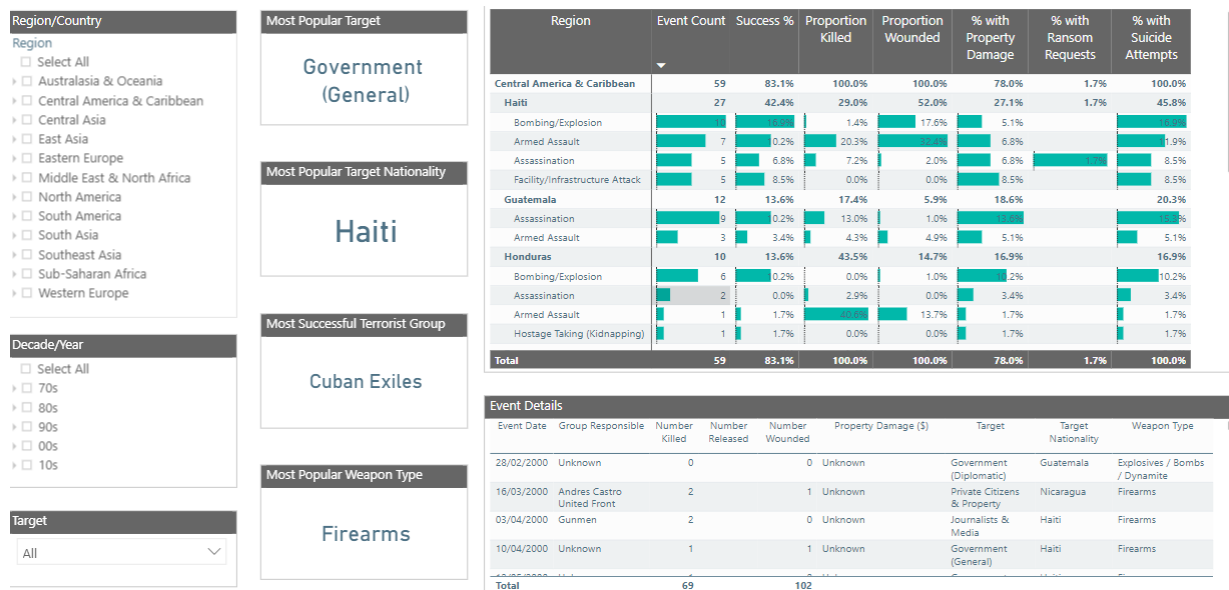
Region/Country

Region
Select All
Australasia & Oceania
Central America & Caribbean
Central Asia
East Asia
Eastern Europe
Middle East & North Africa
North America
South America
South Asia
Southeast Asia
Sub-Saharan Africa
Western Europe

Decade/Year
Select All
70s
80s
90s
00s
10s

Target
All

Most Popular Target
Government (General)

Most Popular Target Nationality
Haiti

Most Successful Terrorist Group
Cuban Exiles

Most Popular Weapon Type
Firearms

| Region | Event Count | Success % | Proportion Killed | Proportion Wounded | % with Property Damage | % with Ransom Requests | % with Suicide Attempts |
|---|---|---|---|---|---|---|---|
| Central America & Caribbean | 59 | 83.1% | 100.0% | 100.0% | 78.0% | 1.7% | 100.0% |
| Haiti | 27 | 42.4% | 29.0% | 52.0% | 27.1% | 1.7% | 45.8% |
| Bombing/Explosion | 10 | 16.9% | 1.4% | 17.6% | 5.1% | | 16.9% |
| Armed Assault | 7 | 10.2% | 20.3% | 32.4% | 6.8% | | 11.9% |
| Assassination | 5 | 6.8% | 7.2% | 2.0% | 6.8% | 1.7% | 8.5% |
| Facility/Infrastructure Attack | 5 | 8.5% | 0.0% | 0.0% | 8.5% | | 8.5% |
| Guatemala | 12 | 13.6% | 17.4% | 5.9% | 18.6% | | 20.3% |
| Assassination | 9 | 10.2% | 13.0% | 1.0% | 13.6% | | 15.3% |
| Armed Assault | 3 | 3.4% | 4.3% | 4.9% | 5.1% | | 5.1% |
| Honduras | 10 | 13.6% | 43.5% | 14.7% | 16.9% | | 16.9% |
| Bombing/Explosion | 6 | 10.2% | 0.0% | 1.0% | 10.2% | | 10.2% |
| Assassination | 2 | 0.0% | 2.9% | 0.0% | 3.4% | | 3.4% |
| Armed Assault | 1 | 1.7% | 40.6% | 13.7% | 1.7% | | 1.7% |
| Hostage Taking (Kidnapping) | 1 | 1.7% | 0.0% | 0.0% | 1.7% | | 1.7% |
| Total | 59 | 83.1% | 100.0% | 100.0% | 78.0% | 1.7% | 100.0% |

Event Details

| Event Date | Group Responsible | Number Killed | Number Released | Number Wounded | Property Damage ($) | Target | Target Nationality | Weapon Type |
|---|---|---|---|---|---|---|---|---|
| 28/02/2000 | Unknown | 0 | | 0 | Unknown | Government (Diplomatic) | Guatemala | Explosives / Bombs / Dynamite |
| 16/03/2000 | Andres Castro United Front | 2 | | 1 | Unknown | Private Citizens & Property | Nicaragua | Firearms |
| 03/04/2000 | Gunmen | 2 | | 0 | Unknown | Journalists & Media | Haiti | Firearms |
| 10/04/2000 | Unknown | 1 | | 1 | Unknown | Government (General) | Haiti | Firearms |
| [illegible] | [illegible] | | | | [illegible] | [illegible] | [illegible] | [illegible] |
| Total | | 69 | | 102 | | | | |